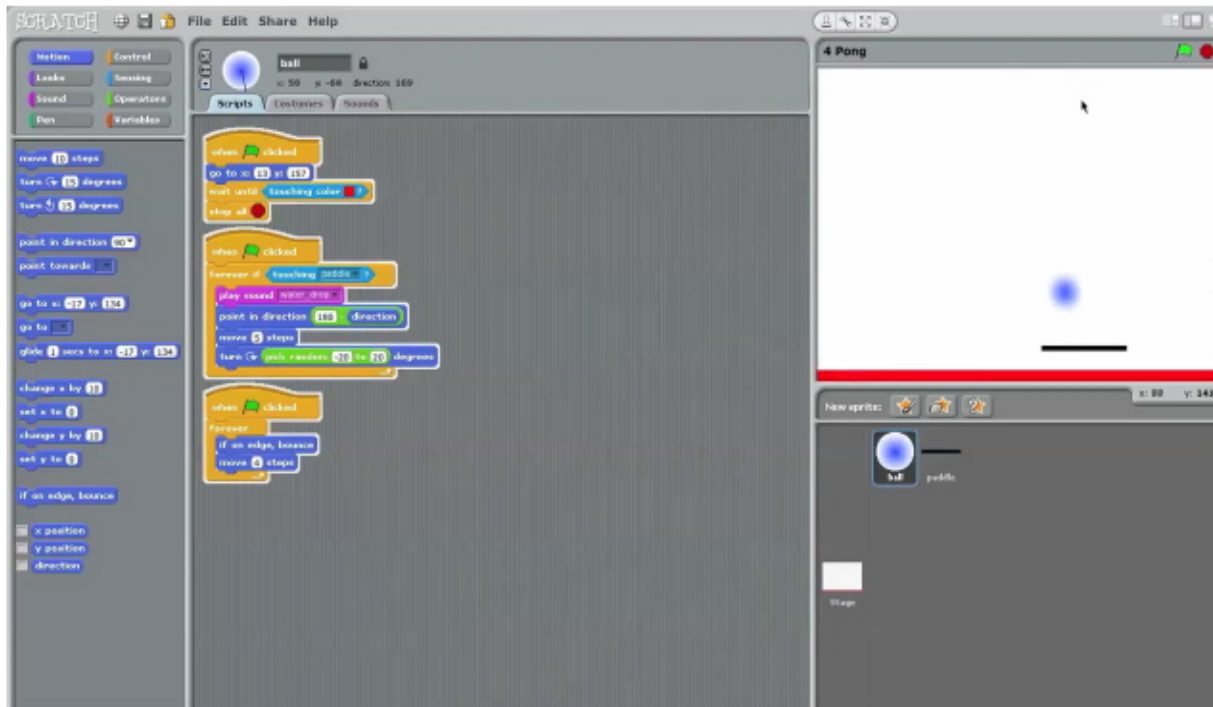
SCRATCH File Edit Share Help

Motion
Control
Looks
Sensing
Sound
Operators
Pen
Variables

move 10 steps
turn ↻ 15 degrees
turn ↺ 15 degrees

point in direction 90
point towards

go to x: -37 y: 134
go to
glide 1 secs to x: -37 y: 134

change x by 10
set x to 0
change y by 10
set y to 0

if on edge, bounce

x position
y position
direction

ball
x: 50 y: -60 direction: 169

Scripts
Costumes
Sounds

when clicked
go to x: 13 y: 157
wait until touching color ?
stop all

when clicked
forever if touching paddle ?
play sound water drop
point in direction 180 - direction
move 5 steps
turn ↻ pick random -20 to 20 degrees

when clicked
forever
if on edge, bounce
move 4 steps

4 Pong

x: 80 y: 142

New sprite:

ball
paddle

Stage